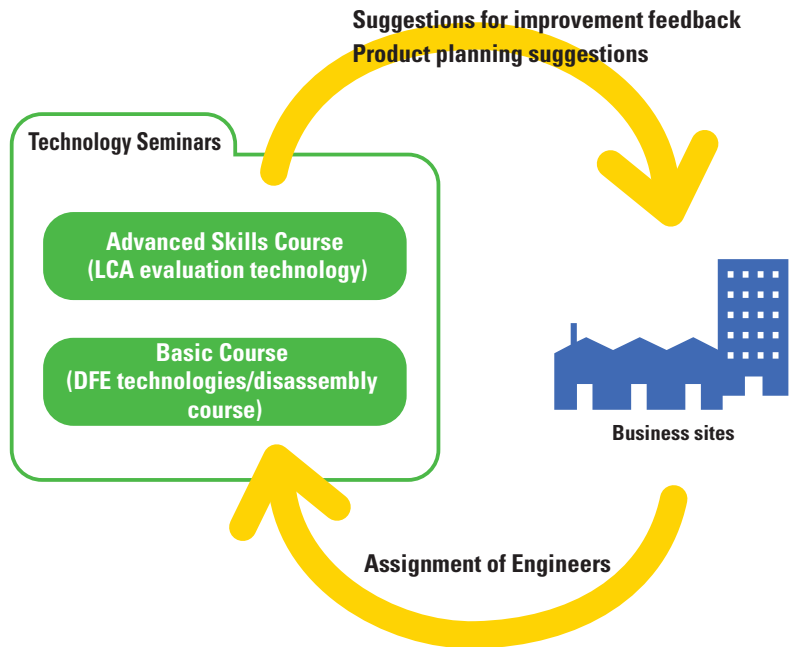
Suggestions for improvement feedback
Product planning suggestions

Technology Seminars

Advanced Skills Course
(LCA evaluation technology)

Basic Course
(DFE technologies/disassembly course)

Business sites

Assignment of Engineers